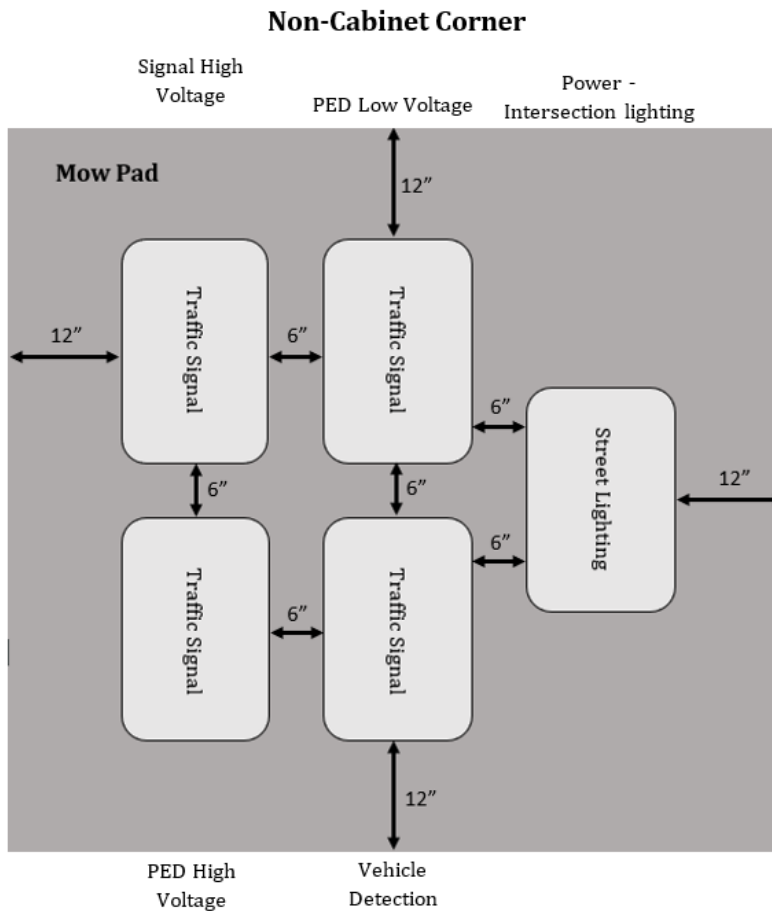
Non-Cabinet Corner

Signal High Voltage

PED Low Voltage

Power - Intersection lighting

Mow Pad

12″

12″

Traffic Signal

6″

Traffic Signal

6″

Street Lighting

12″

6″

6″

6″

Traffic Signal

6″

Traffic Signal

12″

PED High Voltage

Vehicle Detection